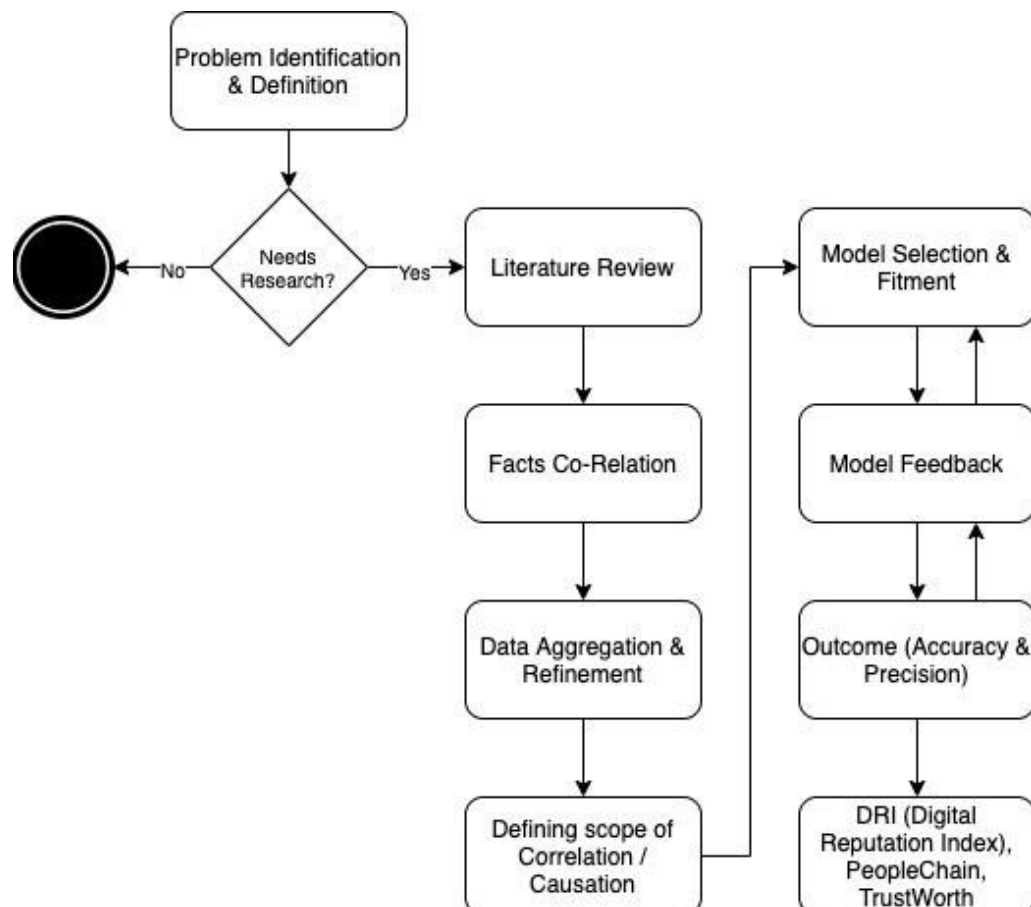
Problem Identification & Definition

Needs Research?

No

Yes

Literature Review

Facts Co-Relation

Data Aggregation & Refinement

Defining scope of Correlation / Causation

Model Selection & Fitment

Model Feedback

Outcome (Accuracy & Precision)

DRI (Digital Reputation Index), PeopleChain, TrustWorth